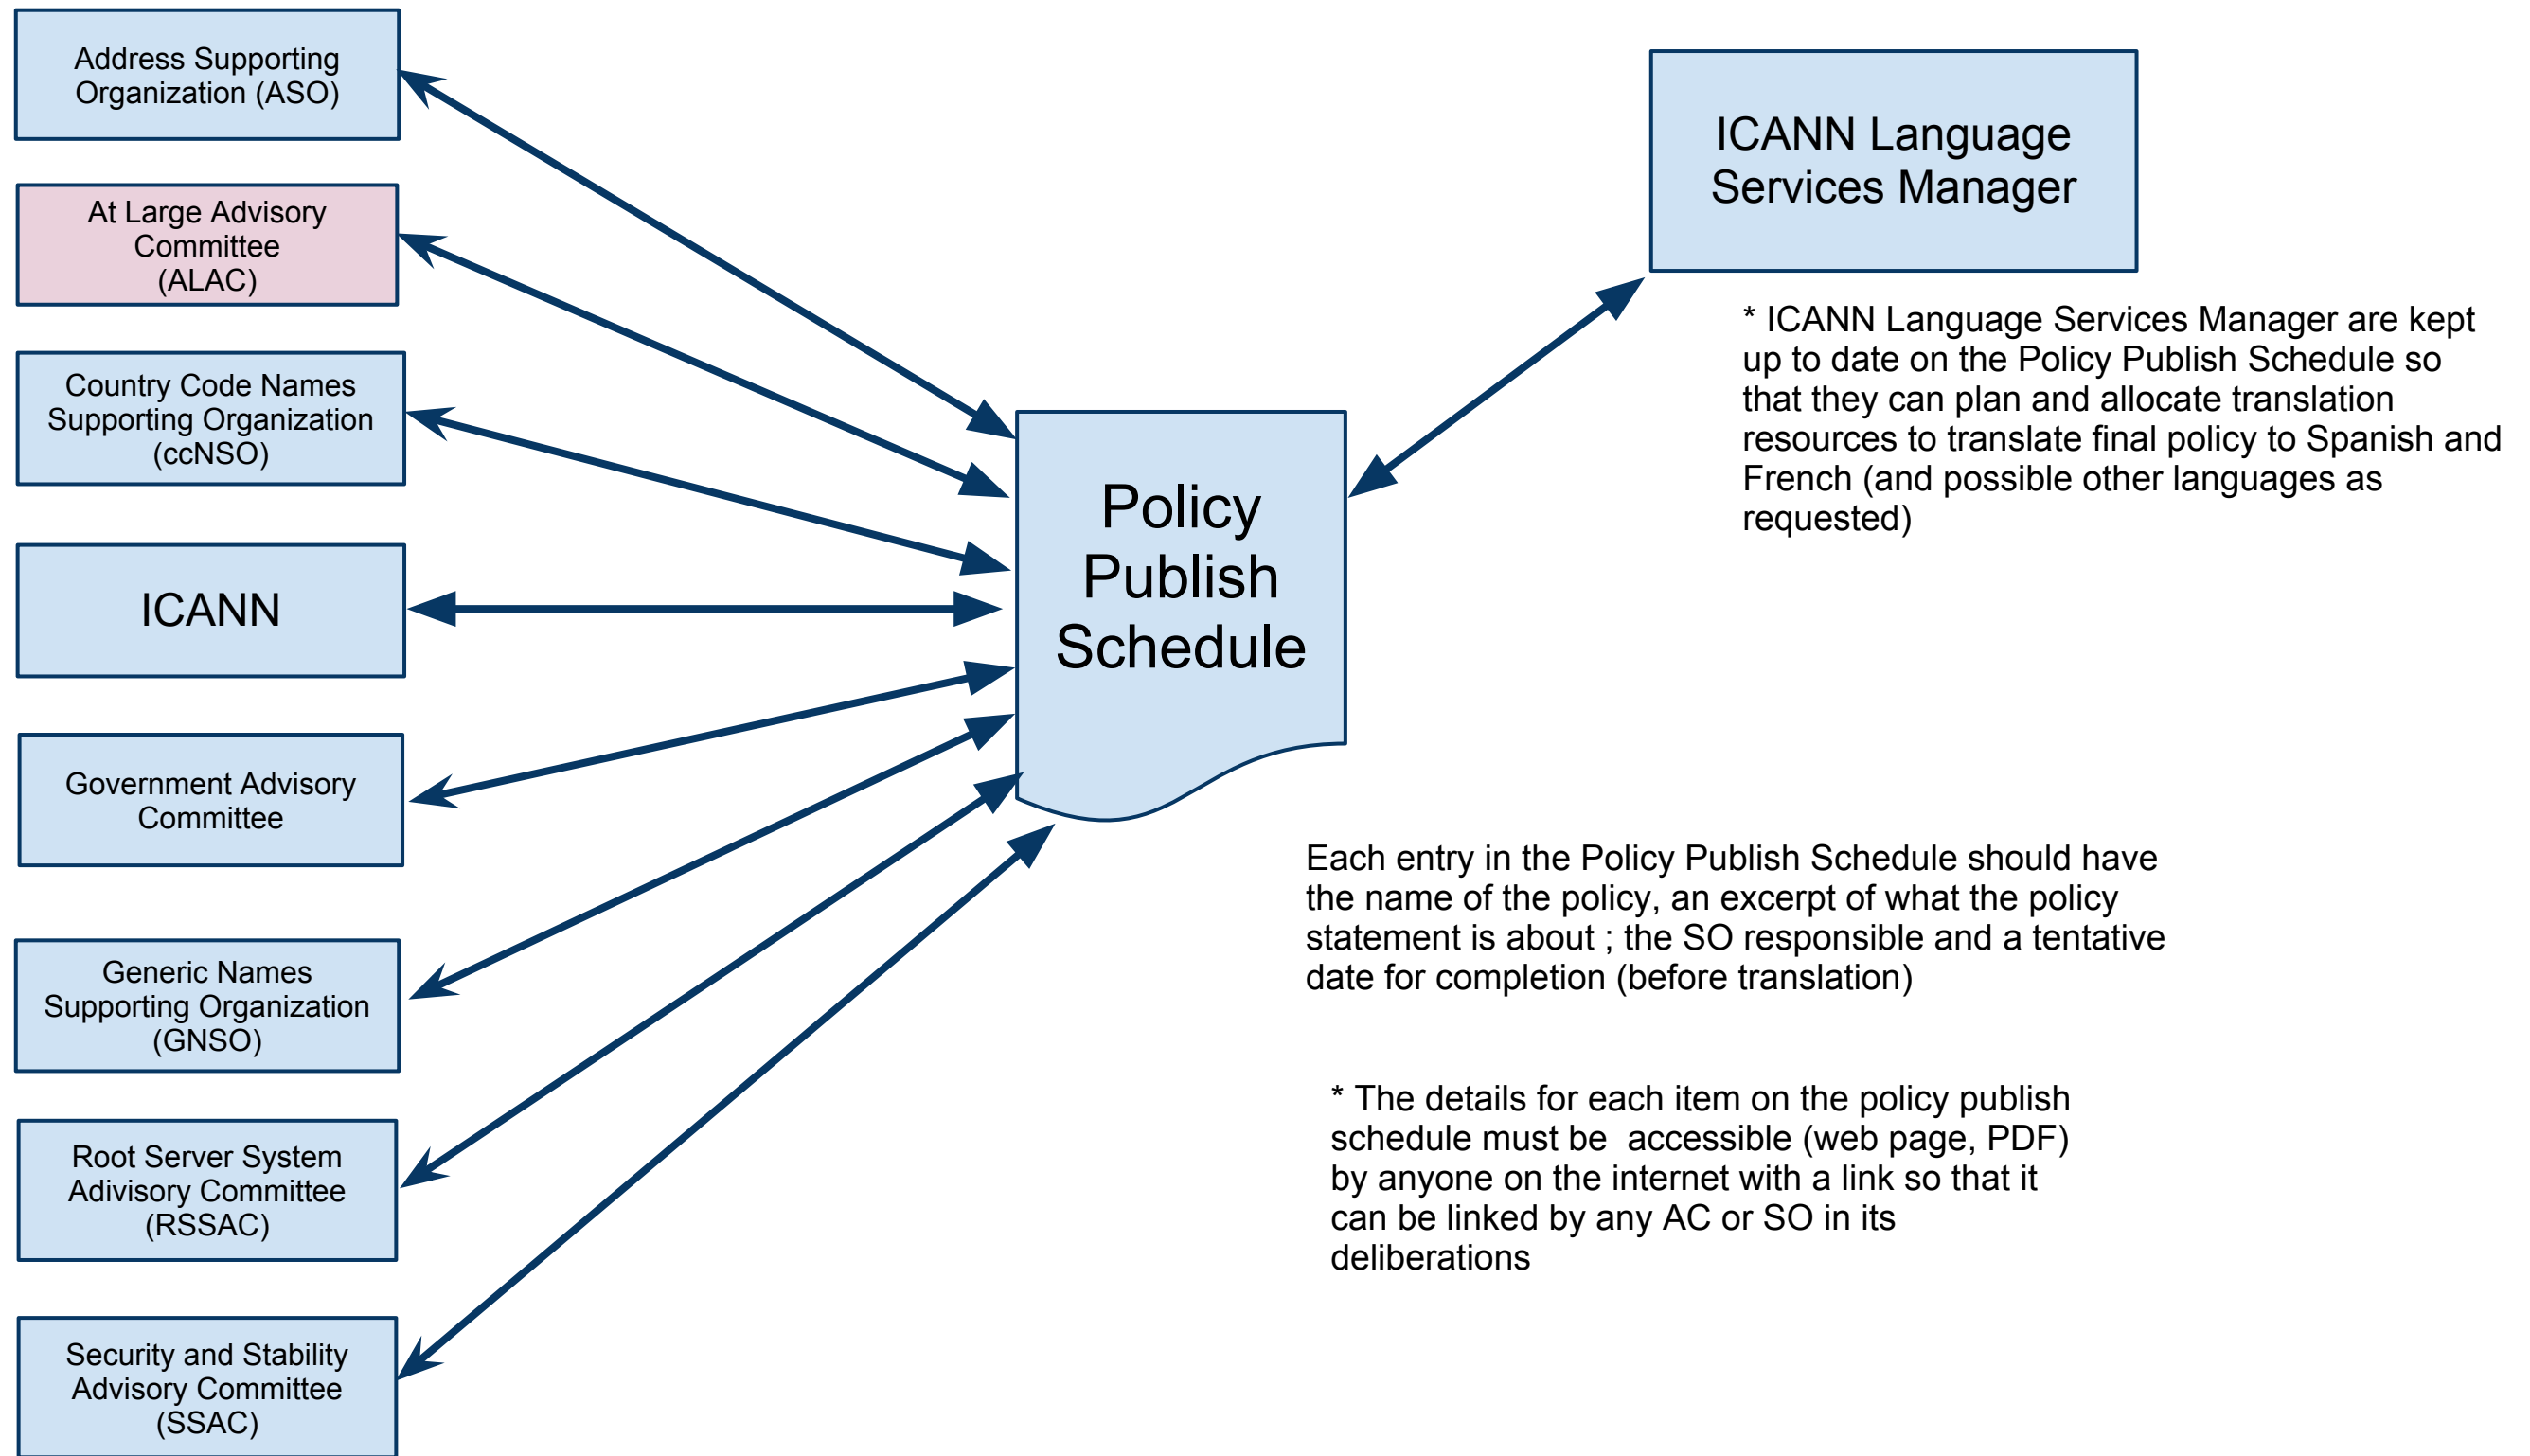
Address Supporting Organization (ASO)

At Large Advisory Committee (ALAC)

Country Code Names Supporting Organization (ccNSO)

ICANN

Government Advisory Committee

Generic Names Supporting Organization (GNSO)

Root Server System Advisory Committee (RSSAC)

Security and Stability Advisory Committee (SSAC)

Policy Publish Schedule

ICANN Language Services Manager

* ICANN Language Services Manager are kept up to date on the Policy Publish Schedule so that they can plan and allocate translation resources to translate final policy to Spanish and French (and possible other languages as requested)

Each entry in the Policy Publish Schedule should have the name of the policy, an excerpt of what the policy statement is about ; the SO responsible and a tentative date for completion (before translation)

* The details for each item on the policy publish schedule must be  accessible (web page, PDF) by anyone on the internet with a link so that it can be linked by any AC or SO in its deliberations